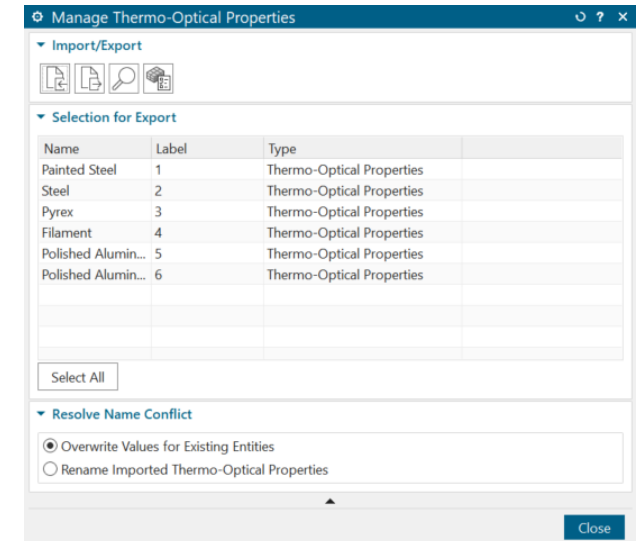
Manage Thermo-Optical Properties

Import/Export

Selection for Export

| Name | Label | Type |  |
|---|---|---|---|
| Painted Steel | 1 | Thermo-Optical Properties |  |
| Steel | 2 | Thermo-Optical Properties |  |
| Pyrex | 3 | Thermo-Optical Properties |  |
| Filament | 4 | Thermo-Optical Properties |  |
| Polished Alumin... | 5 | Thermo-Optical Properties |  |
| Polished Alumin... | 6 | Thermo-Optical Properties |  |

Select All

Resolve Name Conflict

Overwrite Values for Existing Entities

Rename Imported Thermo-Optical Properties

Close